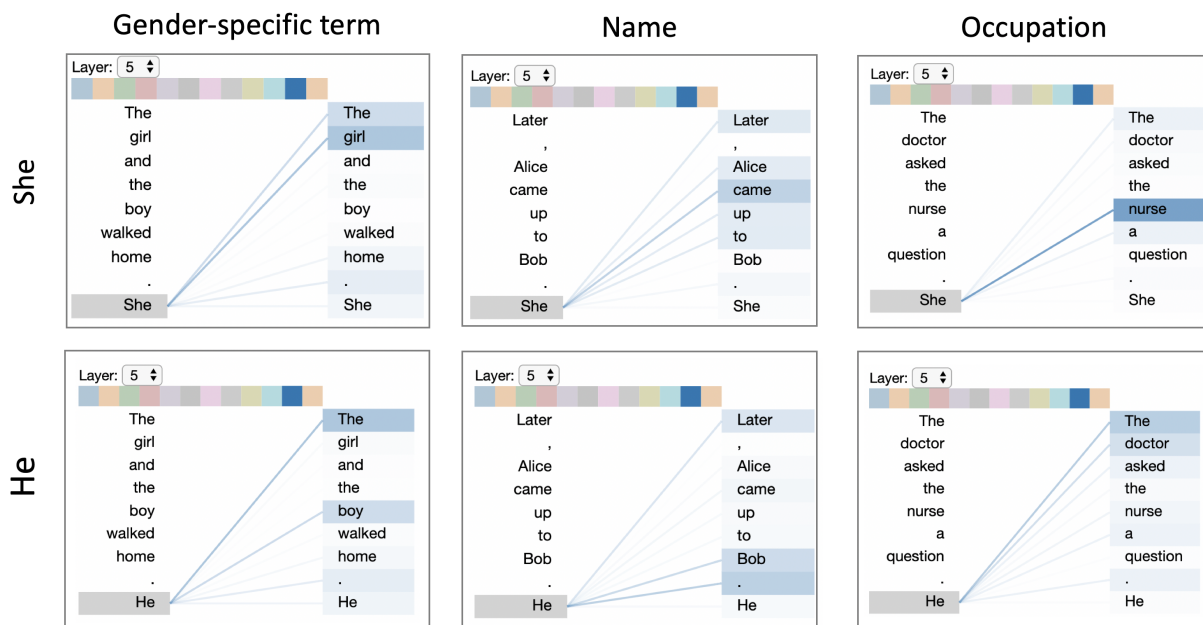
Gender-specific term

Name

Occupation

She

Layer: 5

The girl and the boy walked home . She

The girl and the boy walked home . She

Layer: 5

Later , Alice came up to Bob . She

Later , Alice came up to Bob . She

Layer: 5

The doctor asked the nurse a question . She

The doctor asked the nurse a question . She

He

Layer: 5

The girl and the boy walked home . He

The girl and the boy walked home . He

Layer: 5

Later , Alice came up to Bob . He

Later , Alice came up to Bob . He

Layer: 5

The doctor asked the nurse a question . He

The doctor asked the nurse a question . He